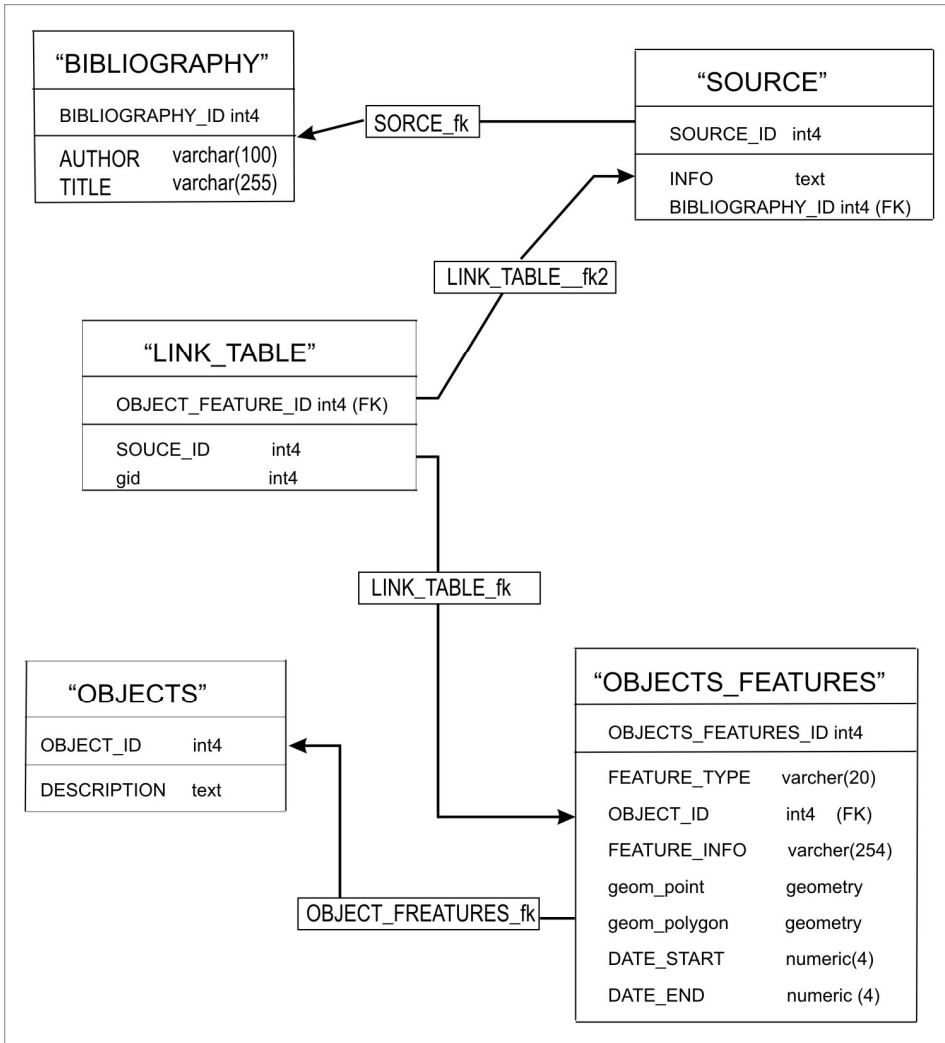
“BIBLIOGRAPHY”

BIBLIOGRAPHY_ID int4

AUTHOR varchar(100)
TITLE varchar(255)

SORCE_fk

“SOURCE”

SOURCE_ID int4

INFO text
BIBLIOGRAPHY_ID int4 (FK)

LINK_TABLE__fk2

“LINK_TABLE”

OBJECT_FEATURE_ID int4 (FK)

SOUCE_ID int4
gid int4

LINK_TABLE_fk

“OBJECTS”

OBJECT_ID int4

DESCRIPTION text

“OBJECTS_FEATURES”

OBJECTS_FEATURES_ID int4

FEATURE_TYPE varcher(20)
OBJECT_ID int4 (FK)
FEATURE_INFO varcher(254)
geom_point geometry
geom_polygon geometry
DATE_START numeric(4)
DATE_END numeric (4)

OBJECT_FREATURES_fk